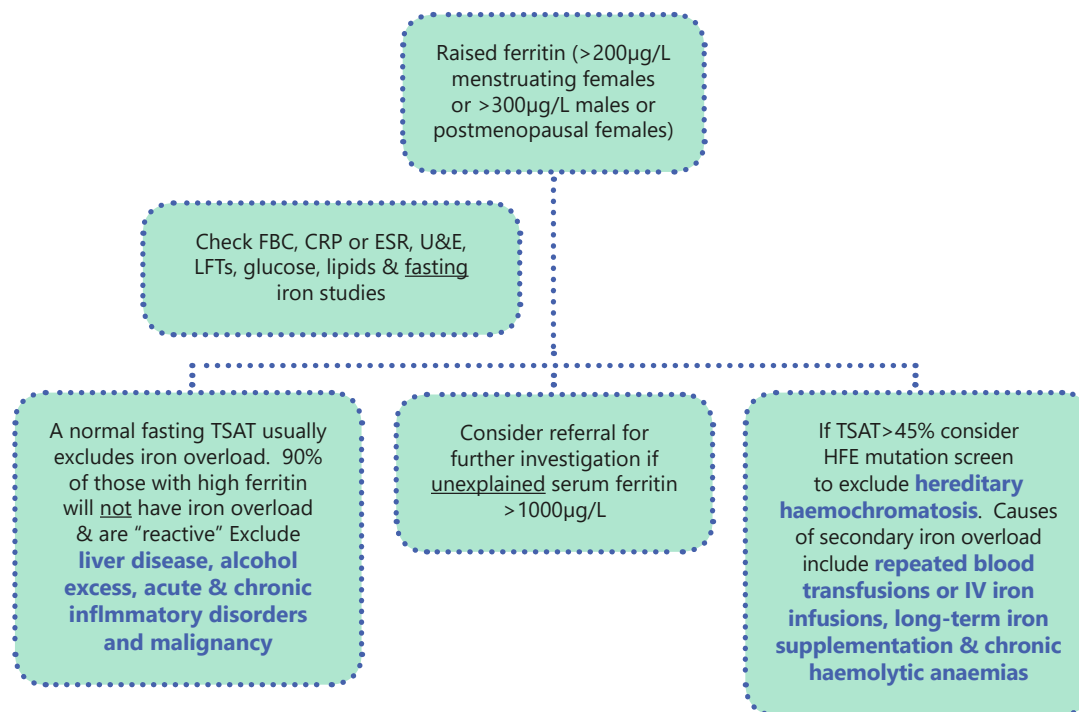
Raised ferritin (>200µg/L menstruating females or >300µg/L males or postmenopausal females)

Check FBC, CRP or ESR, U&E, LFTs, glucose, lipids & fasting iron studies

A normal fasting TSAT usually excludes iron overload. 90% of those with high ferritin will not have iron overload & are "reactive" Exclude liver disease, alcohol excess, acute & chronic inflmmatory disorders and malignancy

Consider referral for further investigation if unexplained serum ferritin >1000µg/L

If TSAT>45% consider HFE mutation screen to exclude hereditary haemochromatosis. Causes of secondary iron overload include repeated blood transfusions or IV iron infusions, long-term iron supplementation & chronic haemolytic anaemias